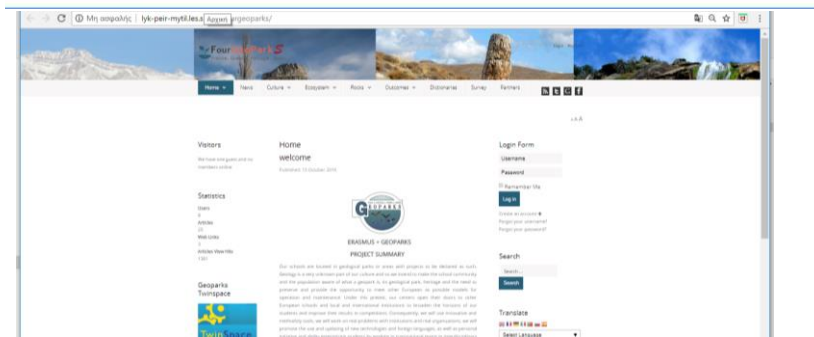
Μη ασφαλής | lyk-peir-mytil.les.s Αρχική geoparks/

Four Geoparks

Home News Culture Ecosystem Rocks Outcomes Dictionaries Survey Partners

Visitors

We have 6 guests and no members online

Statistics

Users
Articles
Web Links
Articles View Hits

Geoparks Twinspace

Home

welcome

ERASMUS + GEOPARKS

PROJECT SUMMARY

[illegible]

Login Form

Username

Password

Remember Me

Log in

Create an account
Forgot your username?
Forgot your password?

Search

Search...

Search

Translate

Select Language